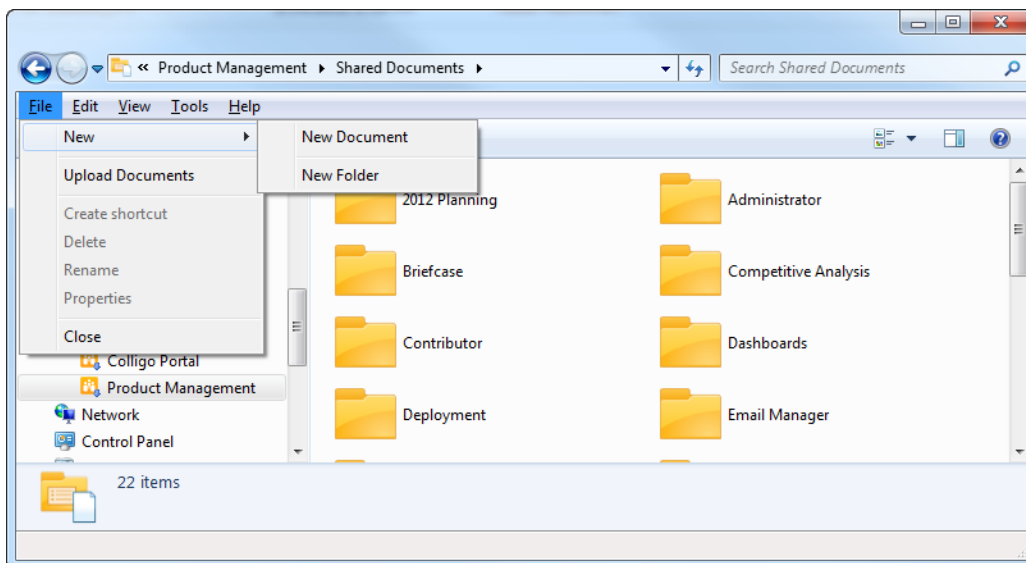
« Product Management ▸ Shared Documents ▸

Search Shared Documents

File Edit View Tools Help

New
Upload Documents
Create shortcut
Delete
Rename
Properties
Close

New Document
New Folder

Colligo Portal
Product Management
Network
Control Panel

2012 Planning
Administrator
Briefcase
Competitive Analysis
Contributor
Dashboards
Deployment
Email Manager

22 items